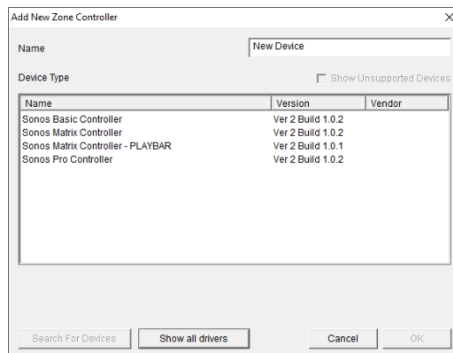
Add New Zone Controller

×

Name

New Device

Device Type

Show Unsupported Devices

| Name | Version | Vendor |
|---|---|---|
| Sonos Basic Controller | Ver 2 Build 1.0.2 | |
| Sonos Matrix Controller | Ver 2 Build 1.0.2 | |
| Sonos Matrix Controller - PLAYBAR | Ver 2 Build 1.0.1 | |
| Sonos Pro Controller | Ver 2 Build 1.0.2 | |

Search For Devices

Show all drivers

Cancel

OK